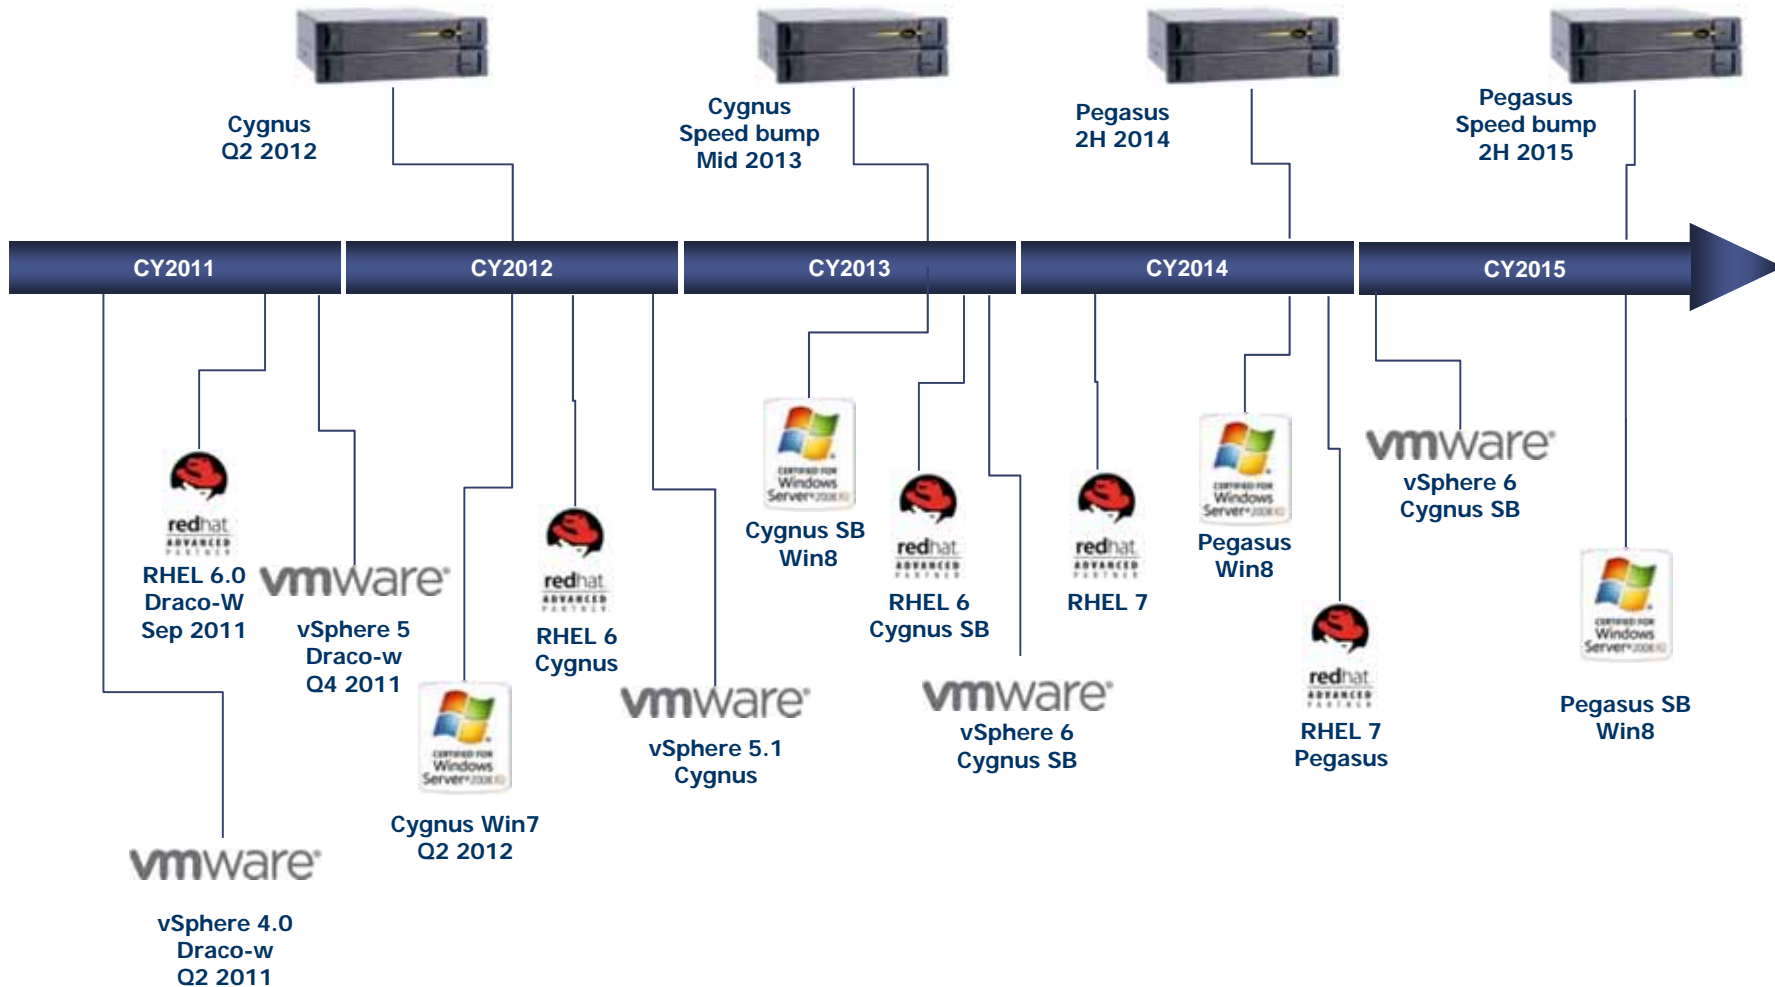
Cygnus
Q2 2012

Cygnus
Speed bump
Mid 2013

Pegasus
2H 2014

Pegasus
Speed bump
2H 2015

CY2011

CY2012

CY2013

CY2014

CY2015

redhat
ADVANCED PARTNER
RHEL 6.0
Draco-W
Sep 2011

vmware
vSphere 5
Draco-w
Q4 2011

vmware
vSphere 4.0
Draco-w
Q2 2011

CERTIFIED FOR Windows Server 2008 R2
Cygnus Win7
Q2 2012

redhat
ADVANCED PARTNER
RHEL 6
Cygnus

vmware
vSphere 5.1
Cygnus

CERTIFIED FOR Windows Server 2008 R2
Cygnus SB
Win8

redhat
ADVANCED PARTNER
RHEL 6
Cygnus SB

vmware
vSphere 6
Cygnus SB

redhat
ADVANCED PARTNER
RHEL 7

CERTIFIED FOR Windows Server 2008 R2
Pegasus
Win8

redhat
ADVANCED PARTNER
RHEL 7
Pegasus

vmware
vSphere 6
Cygnus SB

CERTIFIED FOR Windows Server 2008 R2
Pegasus SB
Win8